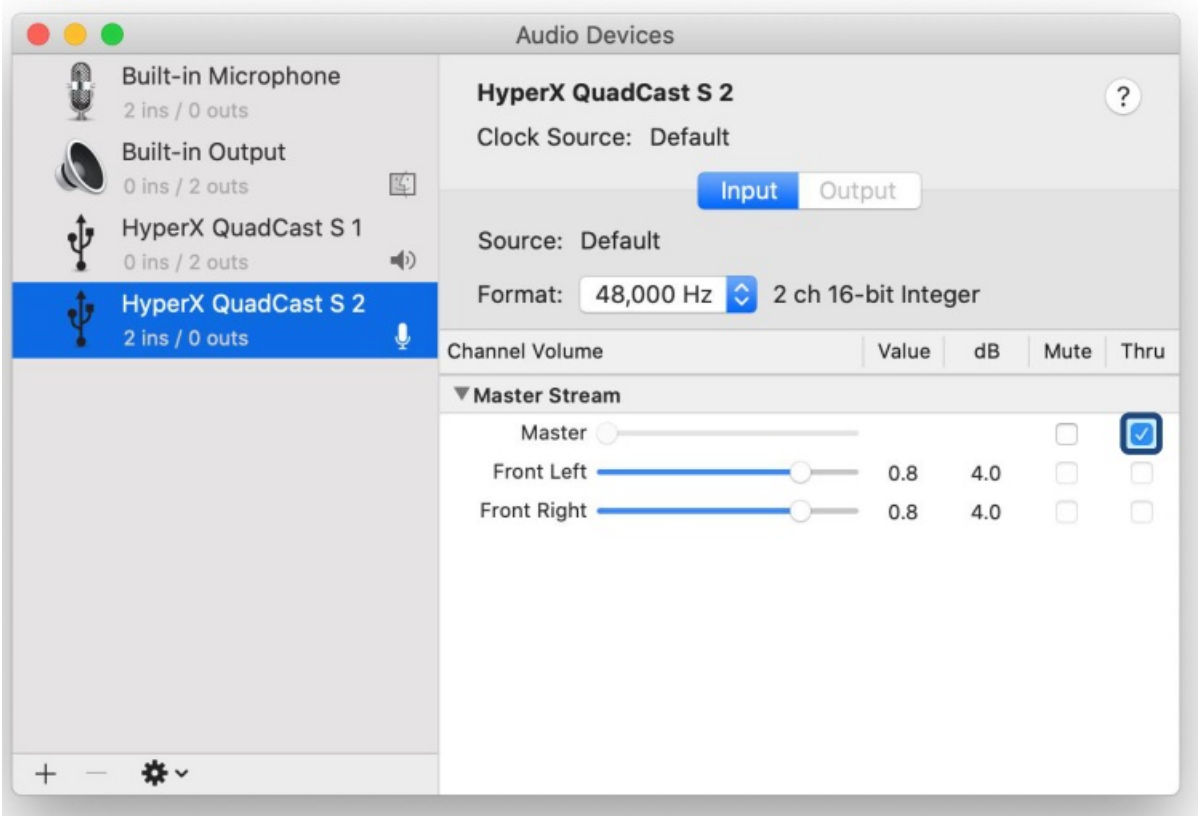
Audio Devices

Built-in Microphone
2 ins / 0 outs

Built-in Output
0 ins / 2 outs

HyperX QuadCast S 1
0 ins / 2 outs

HyperX QuadCast S 2
2 ins / 0 outs

+ −

HyperX QuadCast S 2

?

Clock Source: Default

Input Output

Source: Default

Format: 48,000 Hz 2 ch 16-bit Integer

| Channel Volume | Value | dB | Mute | Thru |
|---|---|---|---|---|
| ▼Master Stream | | | | |
| Master | | | | ✓ |
| Front Left | 0.8 | 4.0 | | |
| Front Right | 0.8 | 4.0 | | |